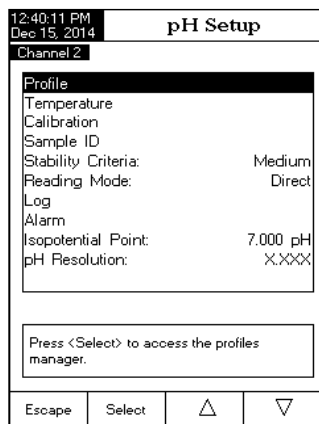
12:40:11 PM
Dec 15, 2014
pH Setup
Channel 2

Profile
Temperature
Calibration
Sample ID
Stability Criteria: Medium
Reading Mode: Direct
Log
Alarm
Isopotential Point: 7.000 pH
pH Resolution: X.XXX

Press <Select> to access the profiles manager.

Escape
Select
△
▽